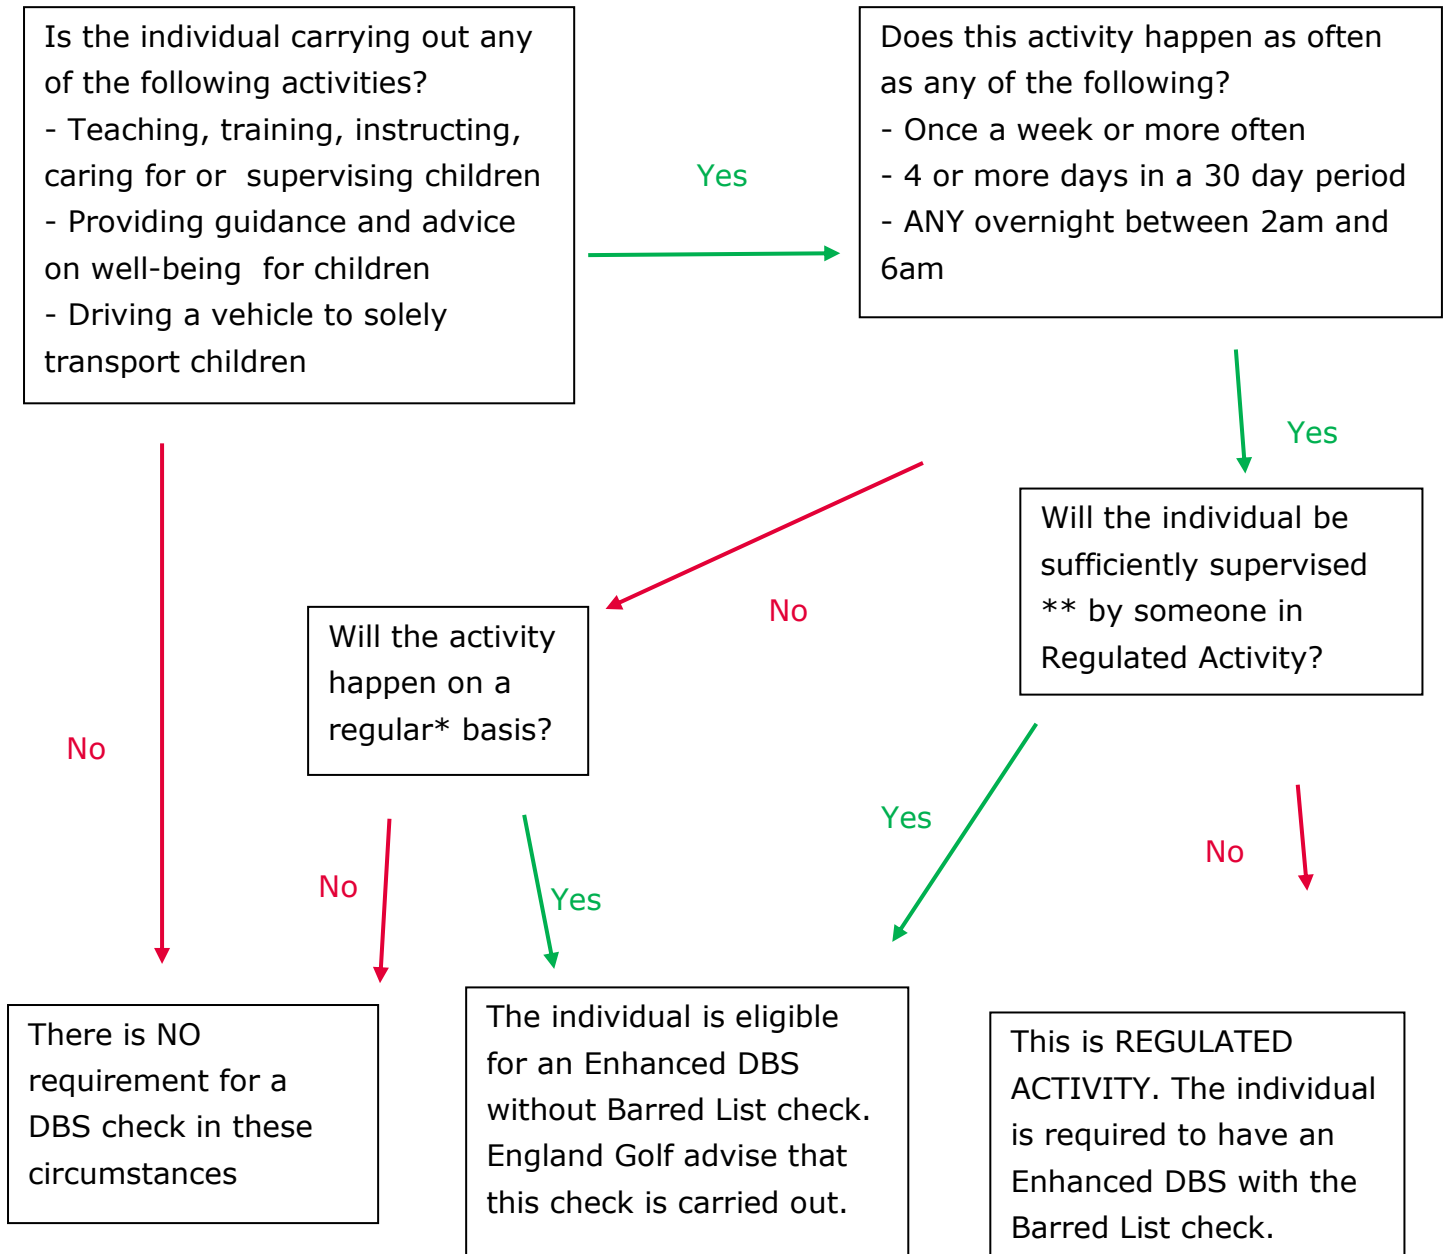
Is the individual carrying out any of the following activities?
- Teaching, training, instructing, caring for or supervising children
- Providing guidance and advice on well-being for children
- Driving a vehicle to solely transport children

Yes

Does this activity happen as often as any of the following?
- Once a week or more often
- 4 or more days in a 30 day period
- ANY overnight between 2am and 6am

Yes

No

Will the individual be sufficiently supervised ** by someone in Regulated Activity?

Will the activity happen on a regular* basis?

No

Yes

No

No

Yes

There is NO requirement for a DBS check in these circumstances

The individual is eligible for an Enhanced DBS without Barred List check. England Golf advise that this check is carried out.

This is REGULATED ACTIVITY. The individual is required to have an Enhanced DBS with the Barred List check.